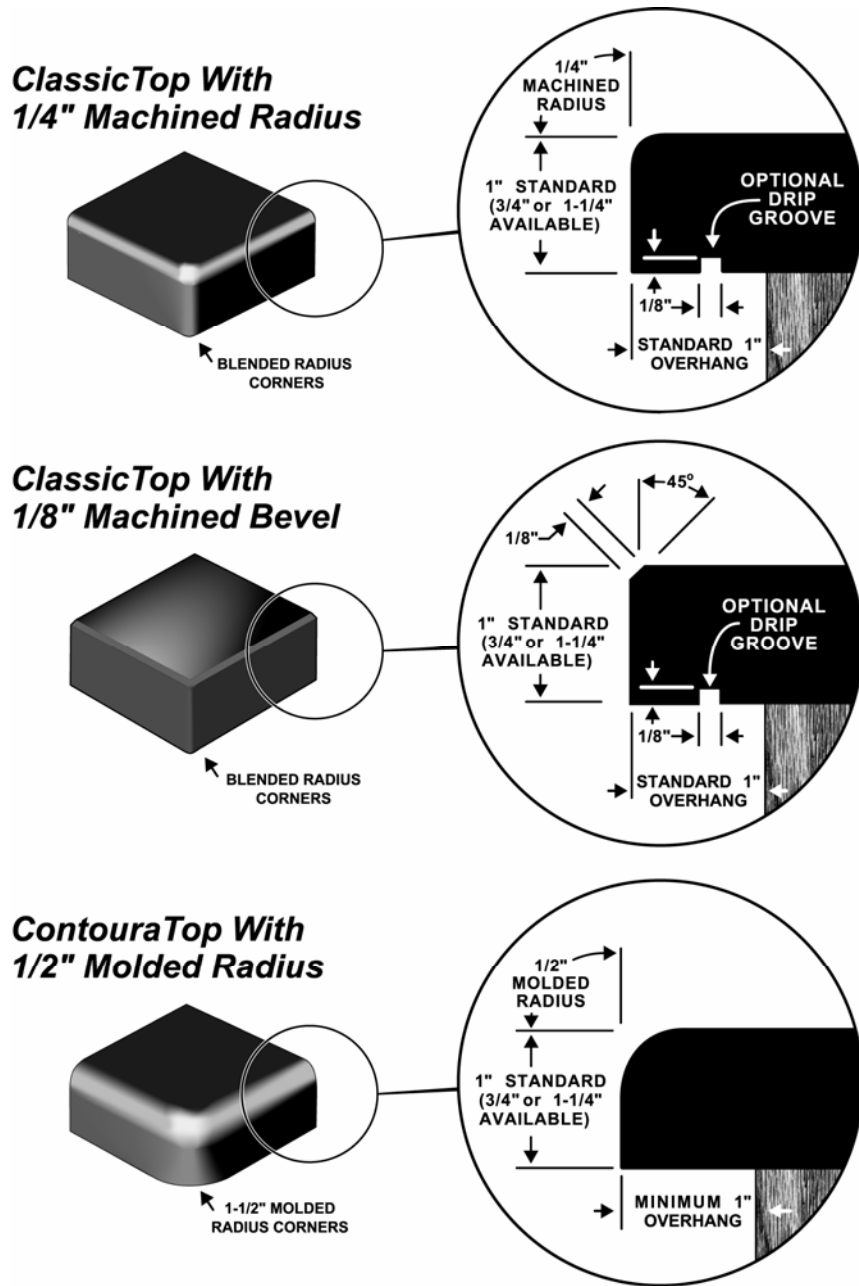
ClassicTop With 1/4" Machined Radius

BLENDED RADIUS CORNERS

1/4" MACHINED RADIUS

1" STANDARD (3/4" or 1-1/4" AVAILABLE)

OPTIONAL DRIP GROOVE

1/8"

STANDARD 1" OVERHANG

ClassicTop With 1/8" Machined Bevel

BLENDED RADIUS CORNERS

45°

1/8"

1" STANDARD (3/4" or 1-1/4" AVAILABLE)

OPTIONAL DRIP GROOVE

1/8"

STANDARD 1" OVERHANG

ContouraTop With 1/2" Molded Radius

1-1/2" MOLDED RADIUS CORNERS

1/2" MOLDED RADIUS

1" STANDARD (3/4" or 1-1/4" AVAILABLE)

MINIMUM 1" OVERHANG